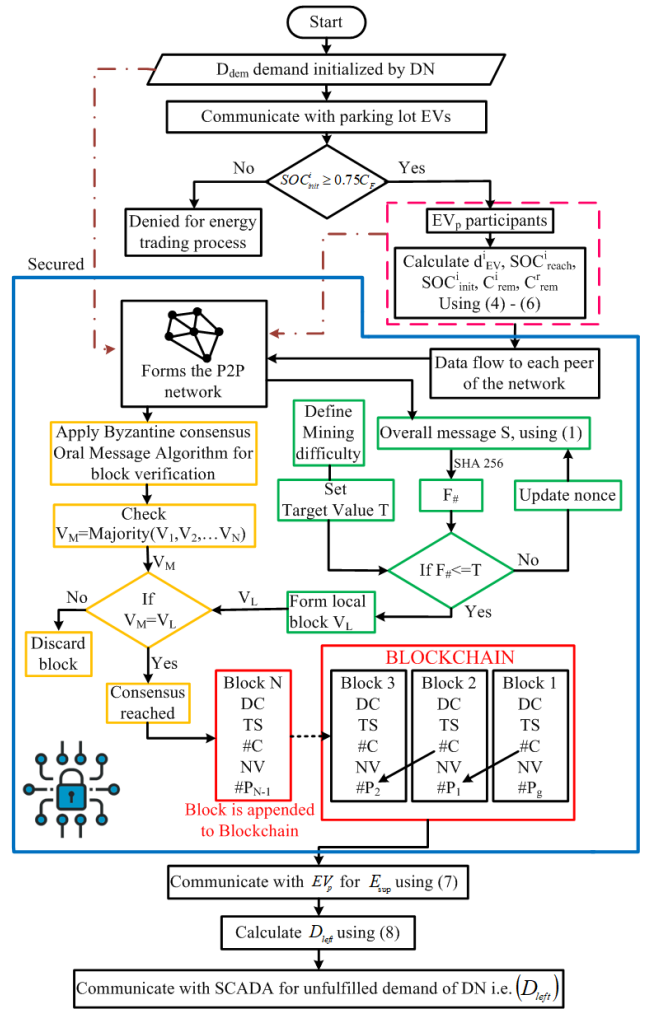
Start

$D_{dem}$ demand initialized by DN

Communicate with parking lot EVs

No $SOC^{i}_{init} \geq 0.75C_{F}$ Yes

Denied for energy trading process

$EV_p$ participants

Calculate $d^{i}_{EV}$, $SOC^{i}_{reach}$, $SOC^{i}_{init}$, $C^{i}_{rem}$, $C^{r}_{rem}$ Using (4) - (6)

Secured

Forms the P2P network

Data flow to each peer of the network

Define Mining difficulty

Overall message S, using (1)

SHA 256

Set Target Value T

$F_{\#}$

Update nonce

Apply Byzantine consensus Oral Message Algorithm for block verification

Check $V_M$=Majority($V_1$,$V_2$,…$V_N$)

$V_M$

If $F_{\#}$<=T

No

Yes

No

If $V_M$=$V_L$

$V_L$

Form local block $V_L$

Discard block

Yes

Consensus reached

BLOCKCHAIN

| Block N |
|---|
| DC |
| TS |
| #C |
| NV |
| #$P_{N-1}$ |

| Block 3 | Block 2 | Block 1 |
|---|---|---|
| DC | DC | DC |
| TS | TS | TS |
| #C | #C | #C |
| NV | NV | NV |
| #$P_2$ | #$P_1$ | #$P_g$ |

Block is appended to Blockchain

Communicate with $EV_p$ for $E_{sup}$ using (7)

Calculate $D_{left}$ using (8)

Communicate with SCADA for unfulfilled demand of DN i.e. $(D_{left})$